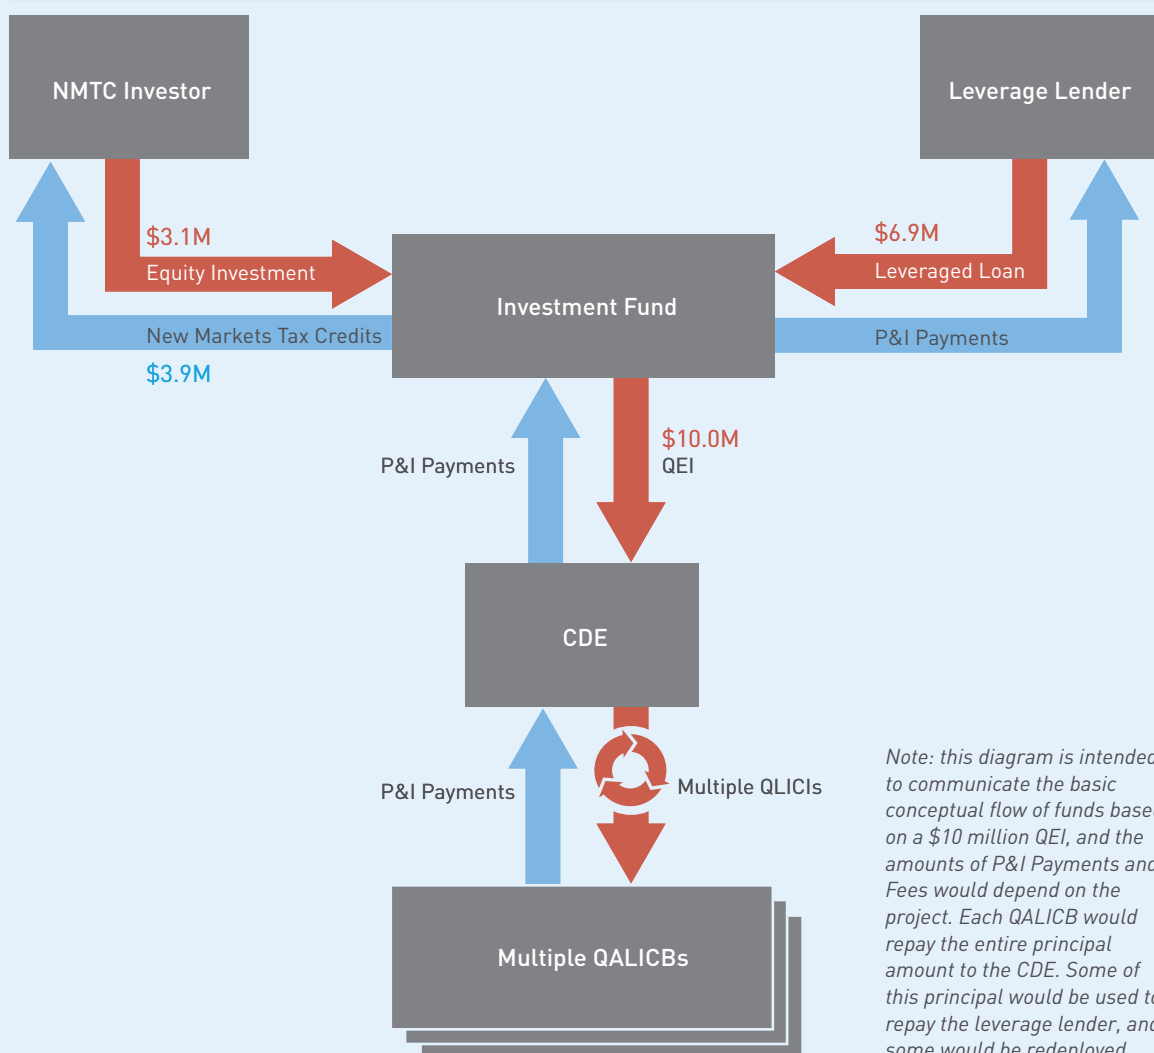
NMTC Investor

Leverage Lender

$3.1M
Equity Investment

$6.9M
Leveraged Loan

Investment Fund

New Markets Tax Credits
$3.9M

P&I Payments

P&I Payments

$10.0M
QEI

CDE

P&I Payments

Multiple QLICIs

Multiple QALICBs

Note: this diagram is intende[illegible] to communicate the basic conceptual flow of funds base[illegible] on a $10 million QEI, and the amounts of P&I Payments an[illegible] Fees would depend on the project. Each QALICB would repay the entire principal amount to the CDE. Some of this principal would be used t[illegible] repay the leverage lender, an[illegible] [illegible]